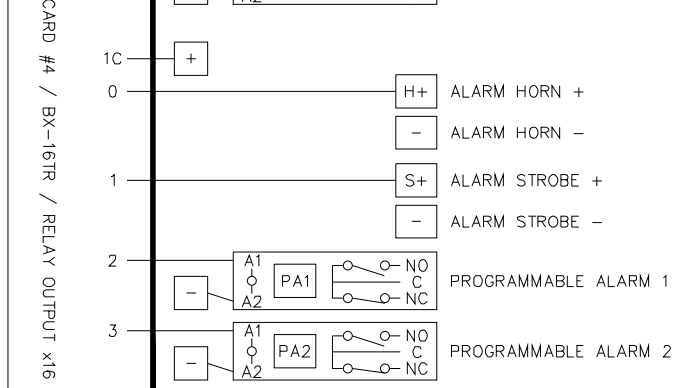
CARD #4 / BX-16TR / RELAY OUTPUT x16

A2

1C
+

0
H+
ALARM HORN +
−
ALARM HORN −

1
S+
ALARM STROBE +
−
ALARM STROBE −

2
A1
PA1
NO
C
NC
−
A2
PROGRAMMABLE ALARM 1

3
A1
PA2
NO
C
NC
−
A2
PROGRAMMABLE ALARM 2